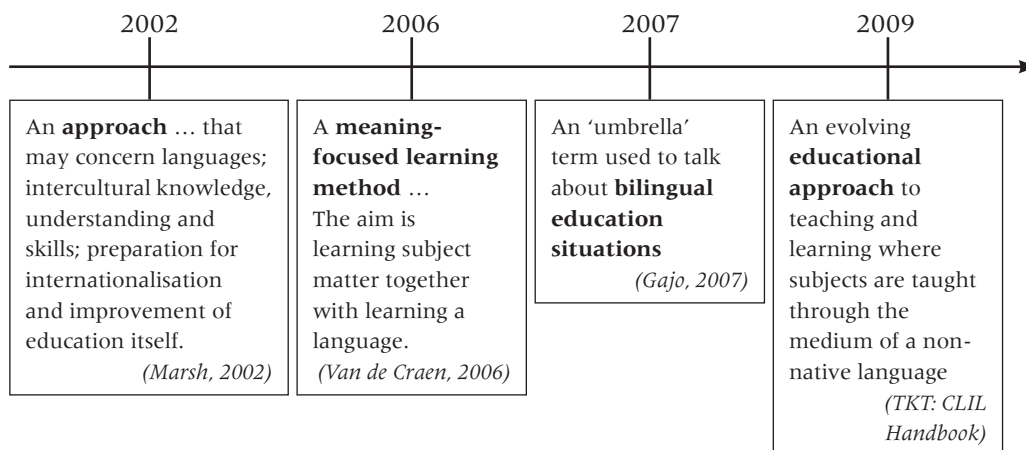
2002

An **approach** … that may concern languages; intercultural knowledge, understanding and skills; preparation for internationalisation and improvement of education itself.
*(Marsh, 2002)*

2006

A **meaning-focused learning method** …
The aim is learning subject matter together with learning a language.
*(Van de Craen, 2006)*

2007

An 'umbrella' term used to talk about **bilingual education situations**
*(Gajo, 2007)*

2009

An evolving **educational approach** to teaching and learning where subjects are taught through the medium of a non-native language
*(TKT: CLIL Handbook)*